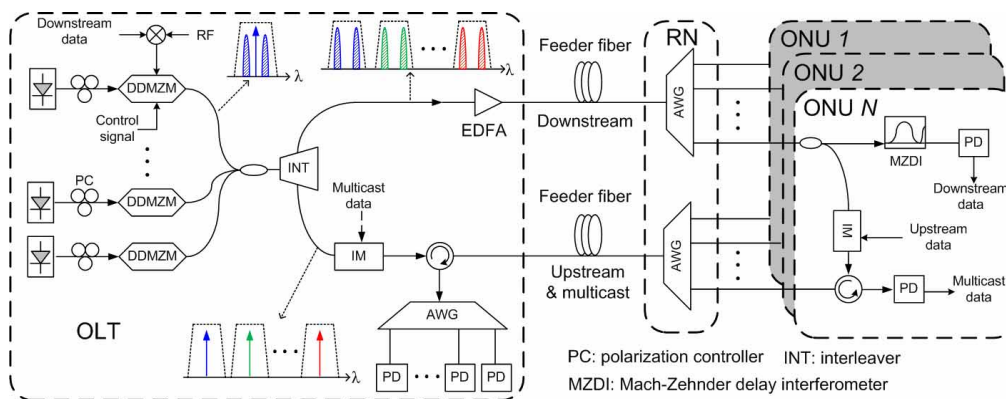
Downstream data

RF

DDMZM

Control signal

PC

DDMZM

DDMZM

$\lambda$

$\lambda$

INT

EDFA

Multicast data

IM

AWG

PD

PD

PD

$\lambda$

OLT

Feeder fiber

Downstream

Feeder fiber

Upstream & multicast

RN

AWG

AWG

ONU 1

ONU 2

ONU N

MZDI

PD

Downstream data

IM

Upstream data

PD

Multicast data

PC: polarization controller INT: interleaver

MZDI: Mach-Zehnder delay interferometer